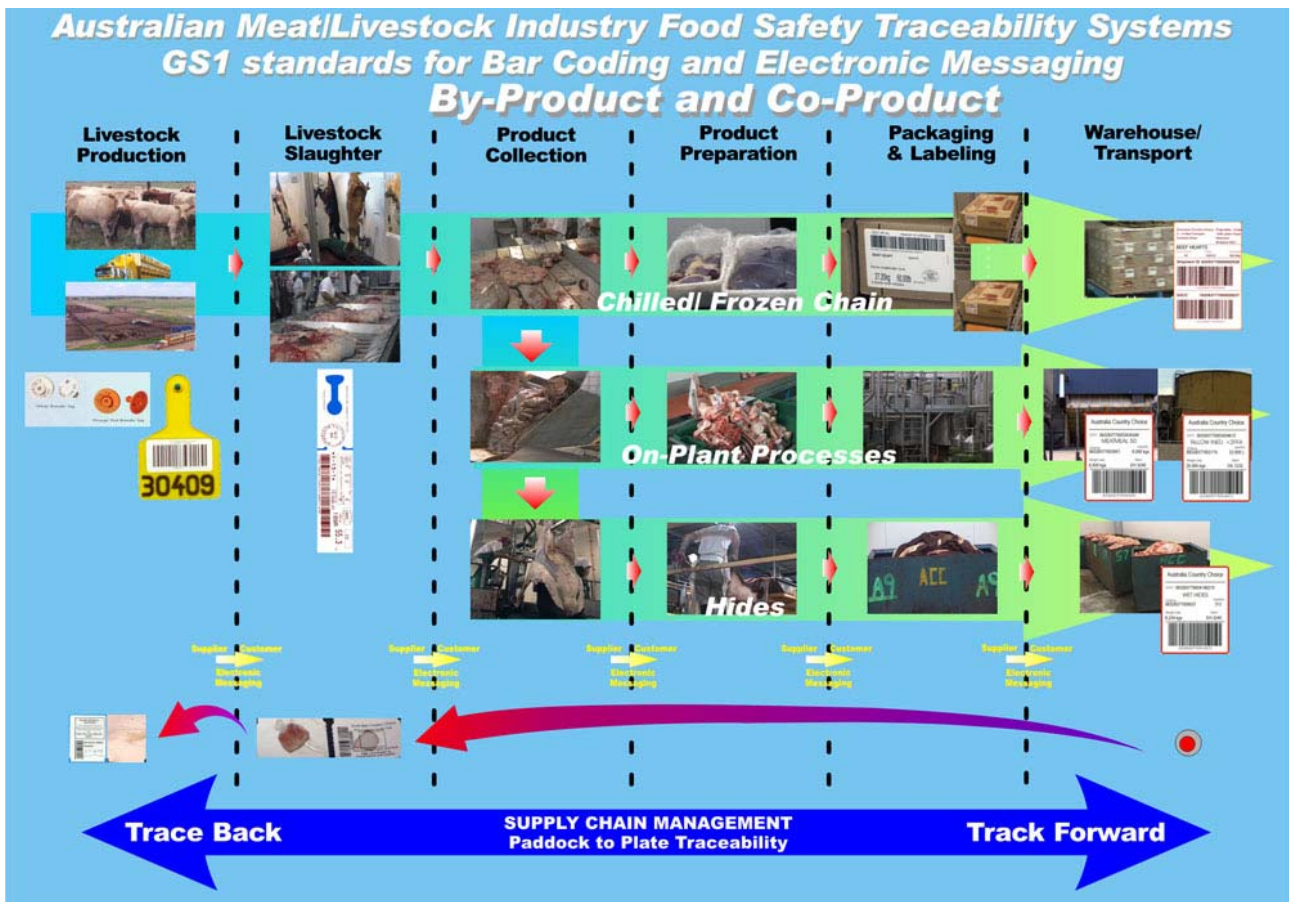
Australian Meat/Livestock Industry Food Safety Traceability Systems
GS1 standards for Bar Coding and Electronic Messaging
By-Product and Co-Product

Livestock Production

Livestock Slaughter

Product Collection

Product Preparation

Packaging & Labeling

Warehouse/ Transport

Chilled/ Frozen Chain

On-Plant Processes

Hides

30409

BEEF HEARTS

Australia Country Choice
MEATMEAL 50

Australia Country Choice
TALLOW (FAD) <2004

Australia Country Choice
WET HIDES

ACC

A9

Supplier Customer
Electronic Messaging

Supplier Customer
Electronic Messaging

Supplier Customer
Electronic Messaging

Supplier Customer
Electronic Messaging

Supplier Customer
Electronic Messaging

Trace Back

SUPPLY CHAIN MANAGEMENT
Paddock to Plate Traceability

Track Forward